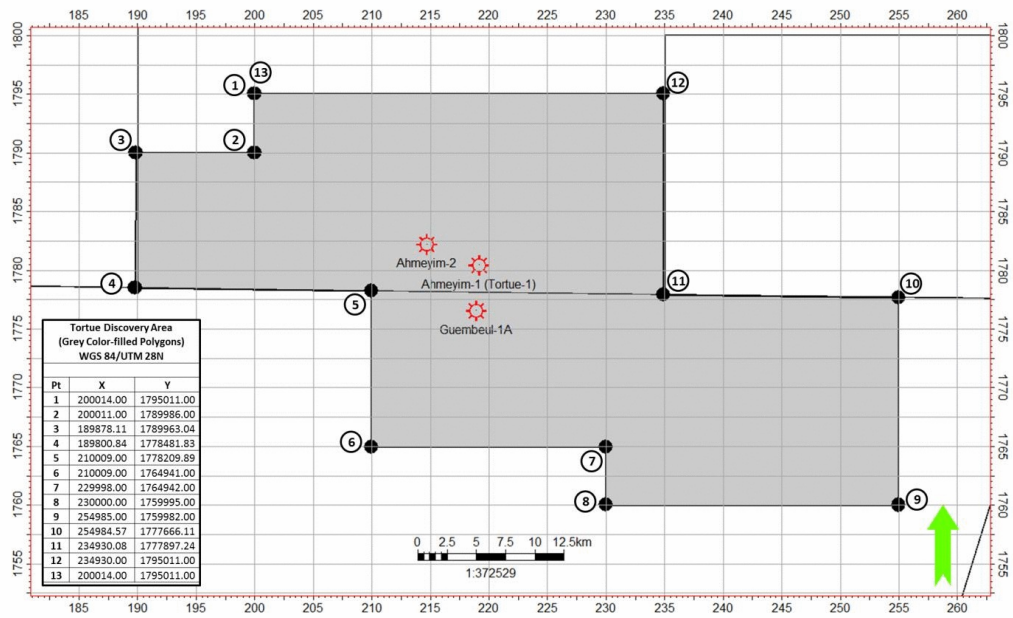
185 190 195 200 205 210 215 220 225 230 235 240 245 250 255 260

1800 1795 1790 1785 1780 1775 1770 1765 1760 1755

1 13 12 3 2 4 5 11 10 6 7 8 9

Ahmeyim-2
Ahmeyim-1 (Tortue-1)
Guembeul-1A

Tortue Discovery Area
(Grey Color-filled Polygons)
WGS 84/UTM 28N

| Pt | X | Y |
|---|---|---|
| 1 | 200014.00 | 1795011.00 |
| 2 | 200011.00 | 1789986.00 |
| 3 | 189878.11 | 1789963.04 |
| 4 | 189800.84 | 1778481.83 |
| 5 | 210009.00 | 1778209.89 |
| 6 | 210009.00 | 1764941.00 |
| 7 | 229998.00 | 1764942.00 |
| 8 | 230000.00 | 1759995.00 |
| 9 | 254985.00 | 1759982.00 |
| 10 | 254984.57 | 1777666.11 |
| 11 | 234930.08 | 1777897.24 |
| 12 | 234930.00 | 1795011.00 |
| 13 | 200014.00 | 1795011.00 |

0 2.5 5 7.5 10 12.5km
1:372529